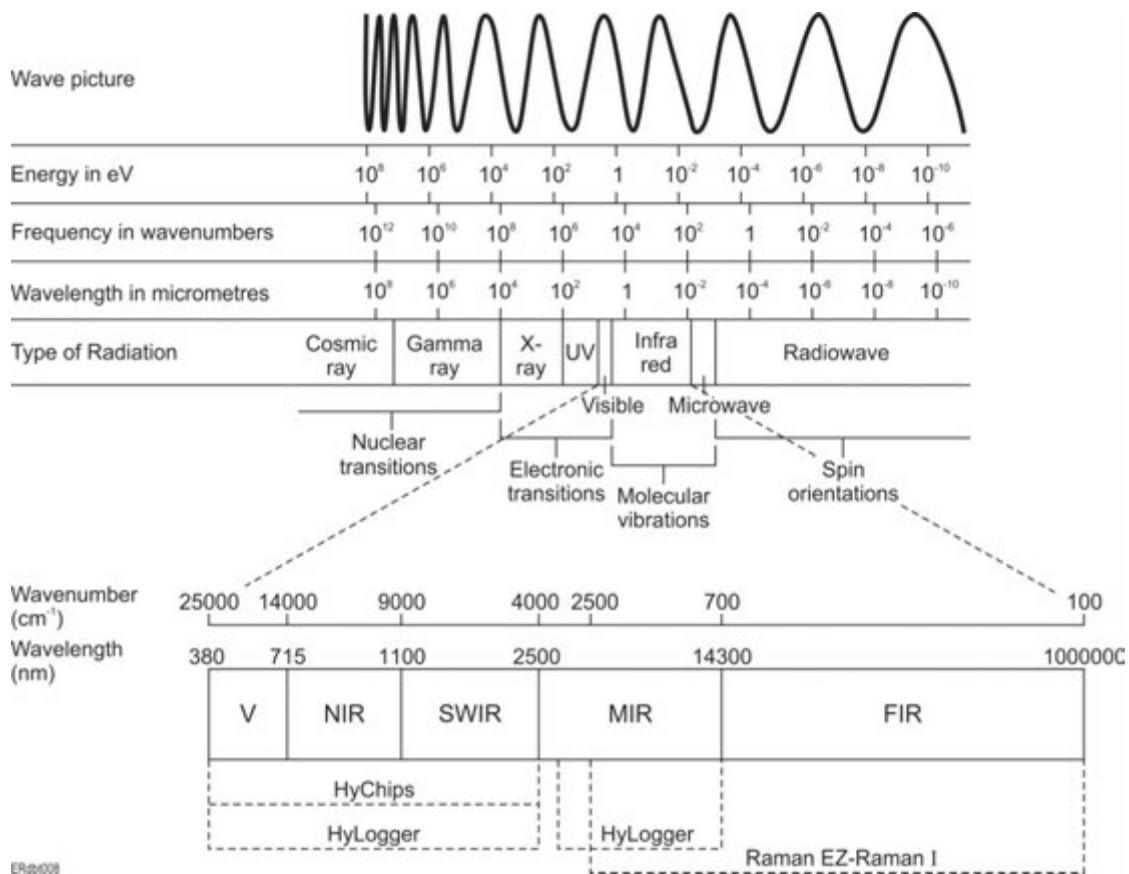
Wave picture

Energy in eV $10^{8}$ $10^{6}$ $10^{4}$ $10^{2}$ 1 $10^{-2}$ $10^{-4}$ $10^{-6}$ $10^{-8}$ $10^{-10}$

Frequency in wavenumbers $10^{12}$ $10^{10}$ $10^{8}$ $10^{6}$ $10^{4}$ $10^{2}$ 1 $10^{-2}$ $10^{-4}$ $10^{-6}$

Wavelength in micrometres $10^{8}$ $10^{6}$ $10^{4}$ $10^{2}$ 1 $10^{-2}$ $10^{-4}$ $10^{-6}$ $10^{-8}$ $10^{-10}$

Type of Radiation Cosmic ray Gamma ray X-ray UV Infra red Radiowave

Visible Microwave

Nuclear transitions Electronic transitions Molecular vibrations Spin orientations

Wavenumber ($cm^{-1}$) 25000 14000 9000 4000 2500 700 100

Wavelength (nm) 380 715 1100 2500 14300 100000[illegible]

V NIR SWIR MIR FIR

HyChips

HyLogger

HyLogger

Raman EZ-Raman I

ERdbt008